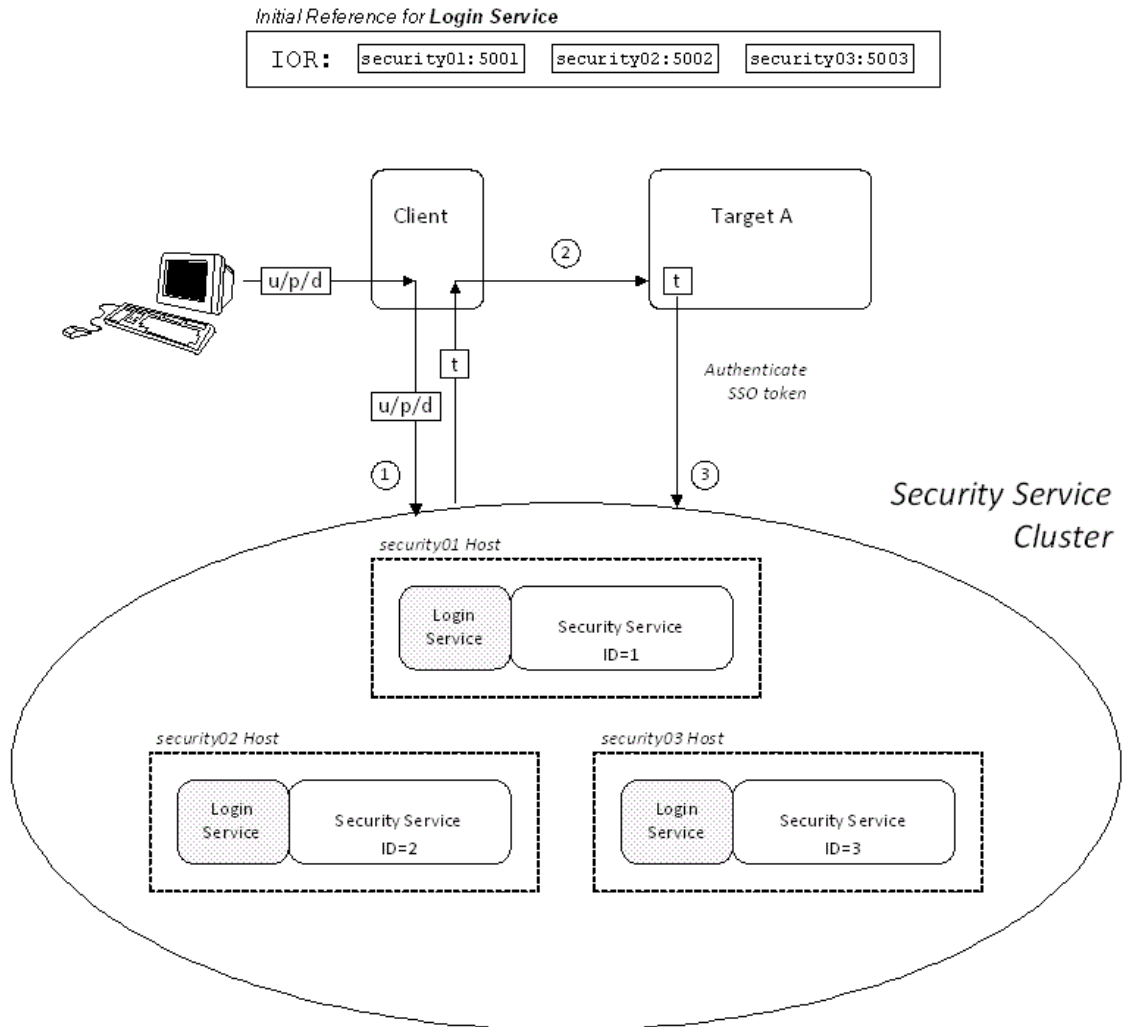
Initial Reference for **Login Service**

IOR: security01:5001 security02:5002 security03:5003

Client

Target A

2

u/p/d

t

t

u/p/d

Authenticate SSO token

1

3

Security Service Cluster

security01 Host

Login Service

Security Service ID=1

security02 Host

Login Service

Security Service ID=2

security03 Host

Login Service

Security Service ID=3